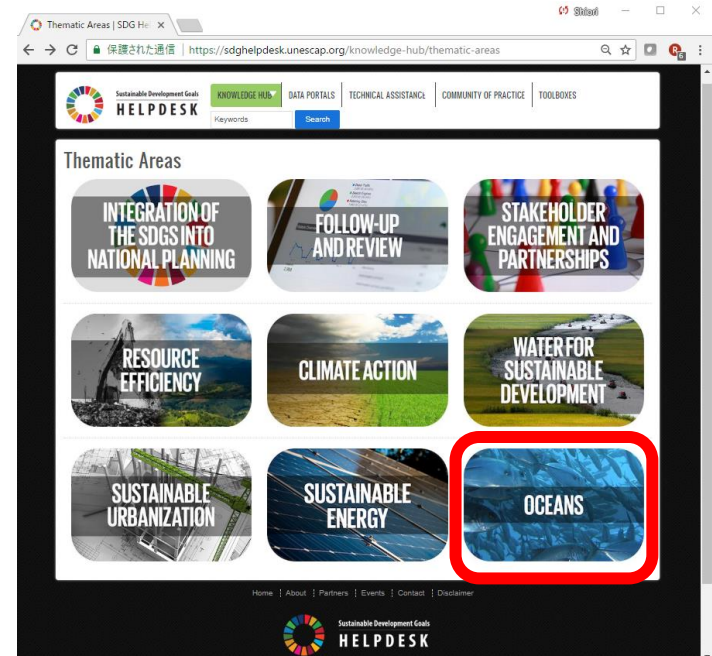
Thematic Areas | SDG He ×

Shiori

保護された通信 | https://sdghelpdesk.unescap.org/knowledge-hub/thematic-areas

Sustainable Development Goals HELPDESK

KNOWLEDGE HUB | DATA PORTALS | TECHNICAL ASSISTANCE | COMMUNITY OF PRACTICE | TOOLBOXES

Keywords Search

Thematic Areas

INTEGRATION OF THE SDGS INTO NATIONAL PLANNING

FOLLOW-UP AND REVIEW

STAKEHOLDER ENGAGEMENT AND PARTNERSHIPS

RESOURCE EFFICIENCY

CLIMATE ACTION

WATER FOR SUSTAINABLE DEVELOPMENT

SUSTAINABLE URBANIZATION

SUSTAINABLE ENERGY

OCEANS

Home | About | Partners | Events | Contact | Disclaimer

Sustainable Development Goals HELPDESK